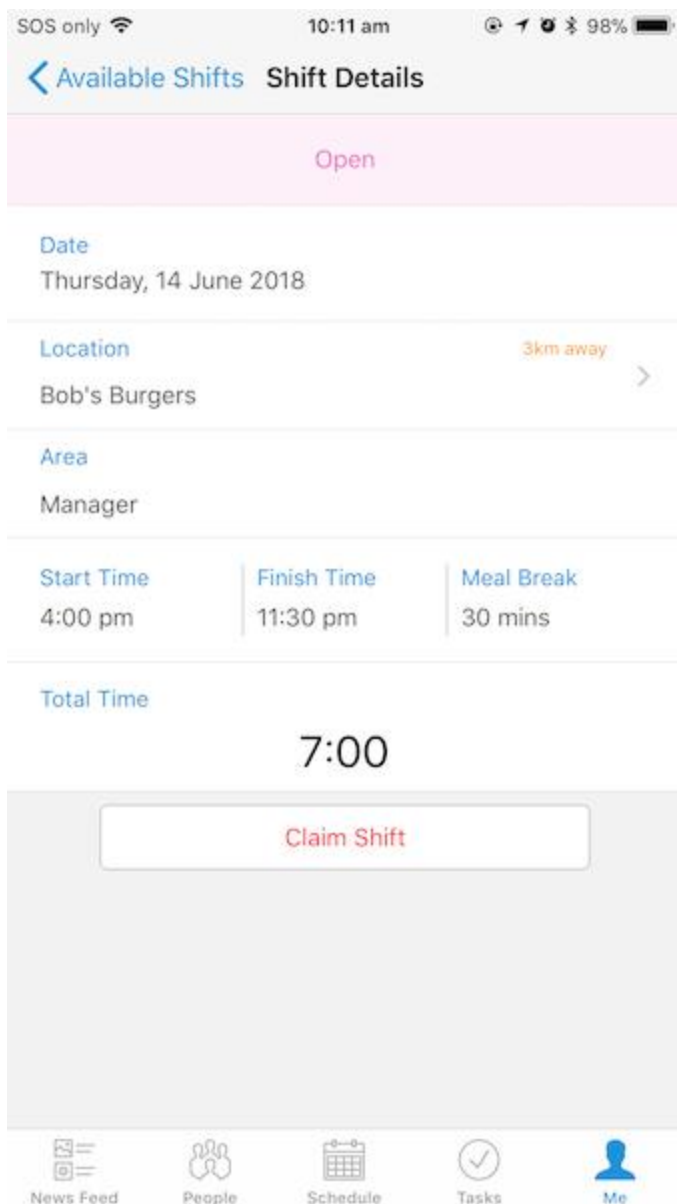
SOS only 10:11 am 98%

Available Shifts Shift Details

Open

Date
Thursday, 14 June 2018

Location 3km away
Bob's Burgers

Area
Manager

| Start Time | Finish Time | Meal Break |
|---|---|---|
| 4:00 pm | 11:30 pm | 30 mins |

Total Time
7:00

Claim Shift

News Feed People Schedule Tasks Me